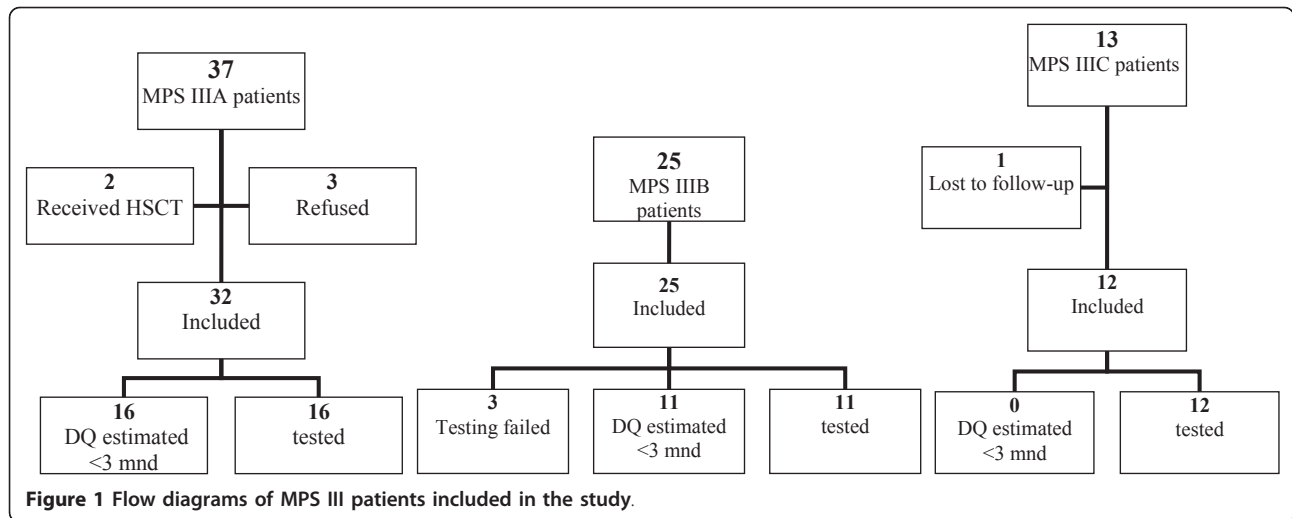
37
MPS IIIA patients

2
Received HSCT

3
Refused

32
Included

16
DQ estimated <3 mnd

16
tested

25
MPS IIIB patients

25
Included

3
Testing failed

11
DQ estimated <3 mnd

11
tested

13
MPS IIIC patients

1
Lost to follow-up

12
Included

0
DQ estimated <3 mnd

12
tested

**Figure 1 Flow diagrams of MPS III patients included in the study.**